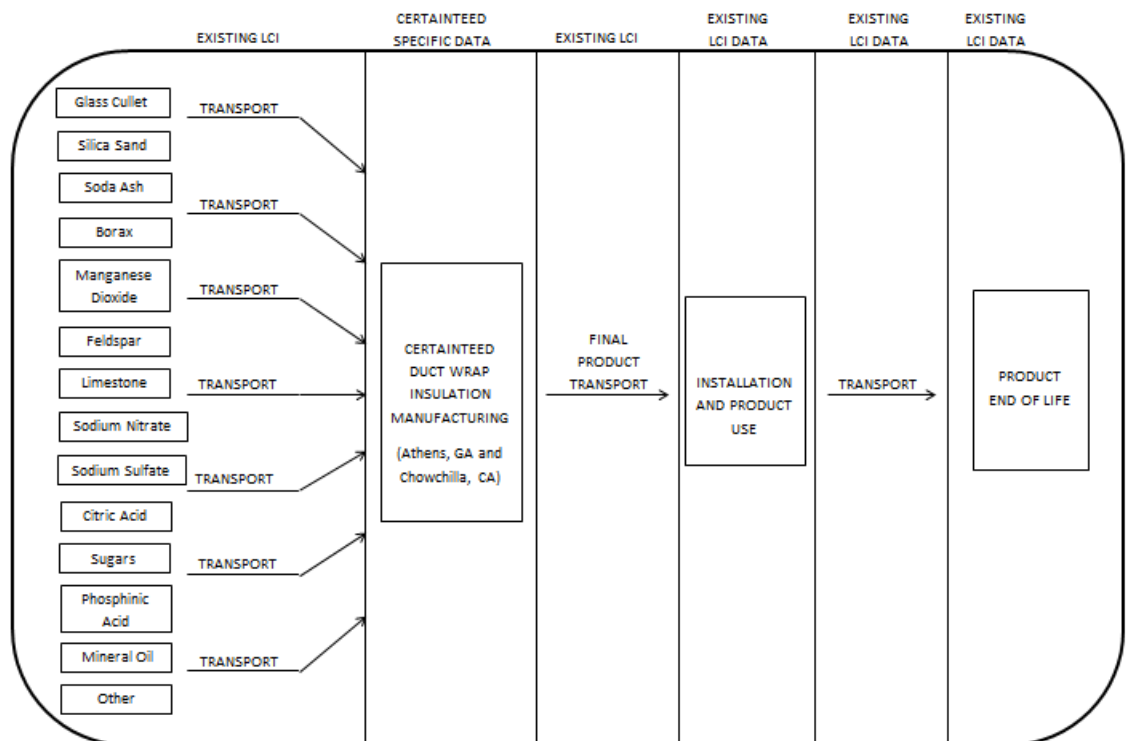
EXISTING LCI

CERTAINTEED SPECIFIC DATA

EXISTING LCI

EXISTING LCI DATA

EXISTING LCI DATA

EXISTING LCI DATA

Glass Cullet

TRANSPORT

Silica Sand

Soda Ash

TRANSPORT

Borax

Manganese Dioxide

TRANSPORT

Feldspar

Limestone

TRANSPORT

Sodium Nitrate

Sodium Sulfate

TRANSPORT

Citric Acid

Sugars

TRANSPORT

Phosphinic Acid

Mineral Oil

TRANSPORT

Other

CERTAINTEED DUCT WRAP INSULATION MANUFACTURING

(Athens, GA and Chowchilla, CA)

FINAL PRODUCT TRANSPORT

INSTALLATION AND PRODUCT USE

TRANSPORT

PRODUCT END OF LIFE